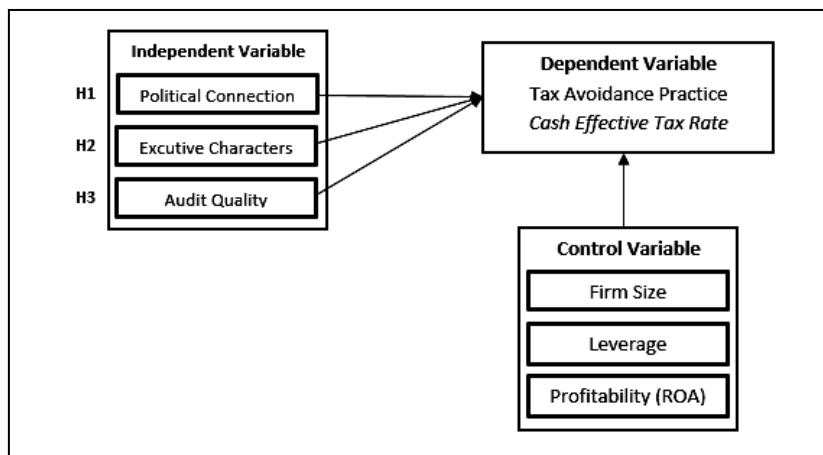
Independent Variable

H1 Political Connection

H2 Excutive Characters

H3 Audit Quality

Dependent Variable
Tax Avoidance Practice
*Cash Effective Tax Rate*

Control Variable

Firm Size

Leverage

Profitability (ROA)